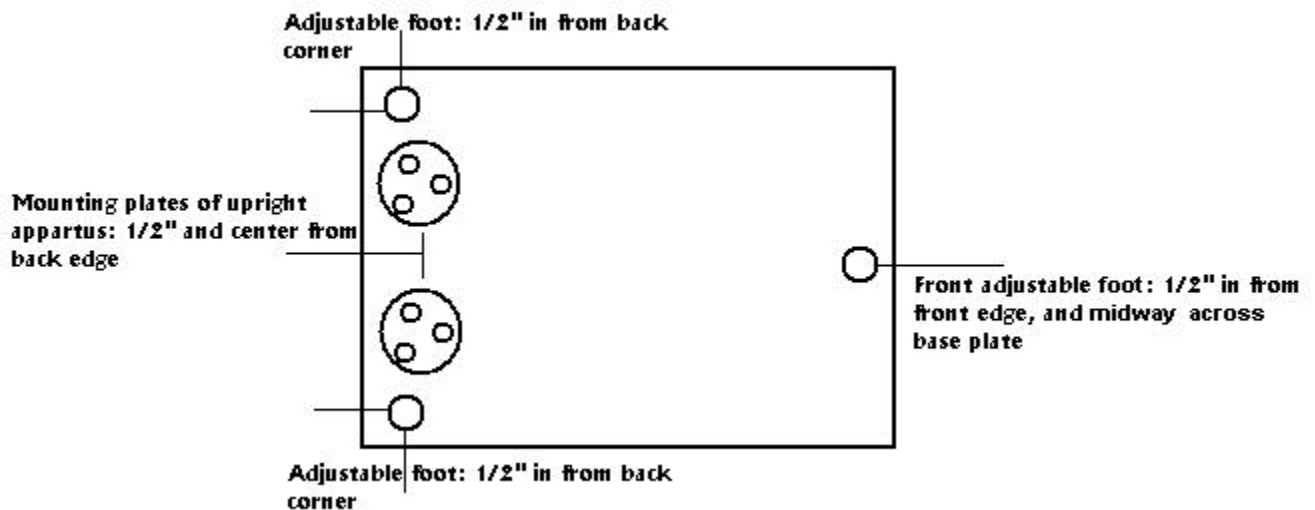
Adjustable foot: 1/2" in from back corner

Mounting plates of upright appartus: 1/2" and center from back edge

Front adjustable foot: 1/2" in from front edge, and midway across base plate

Adjustable foot: 1/2" in from back corner